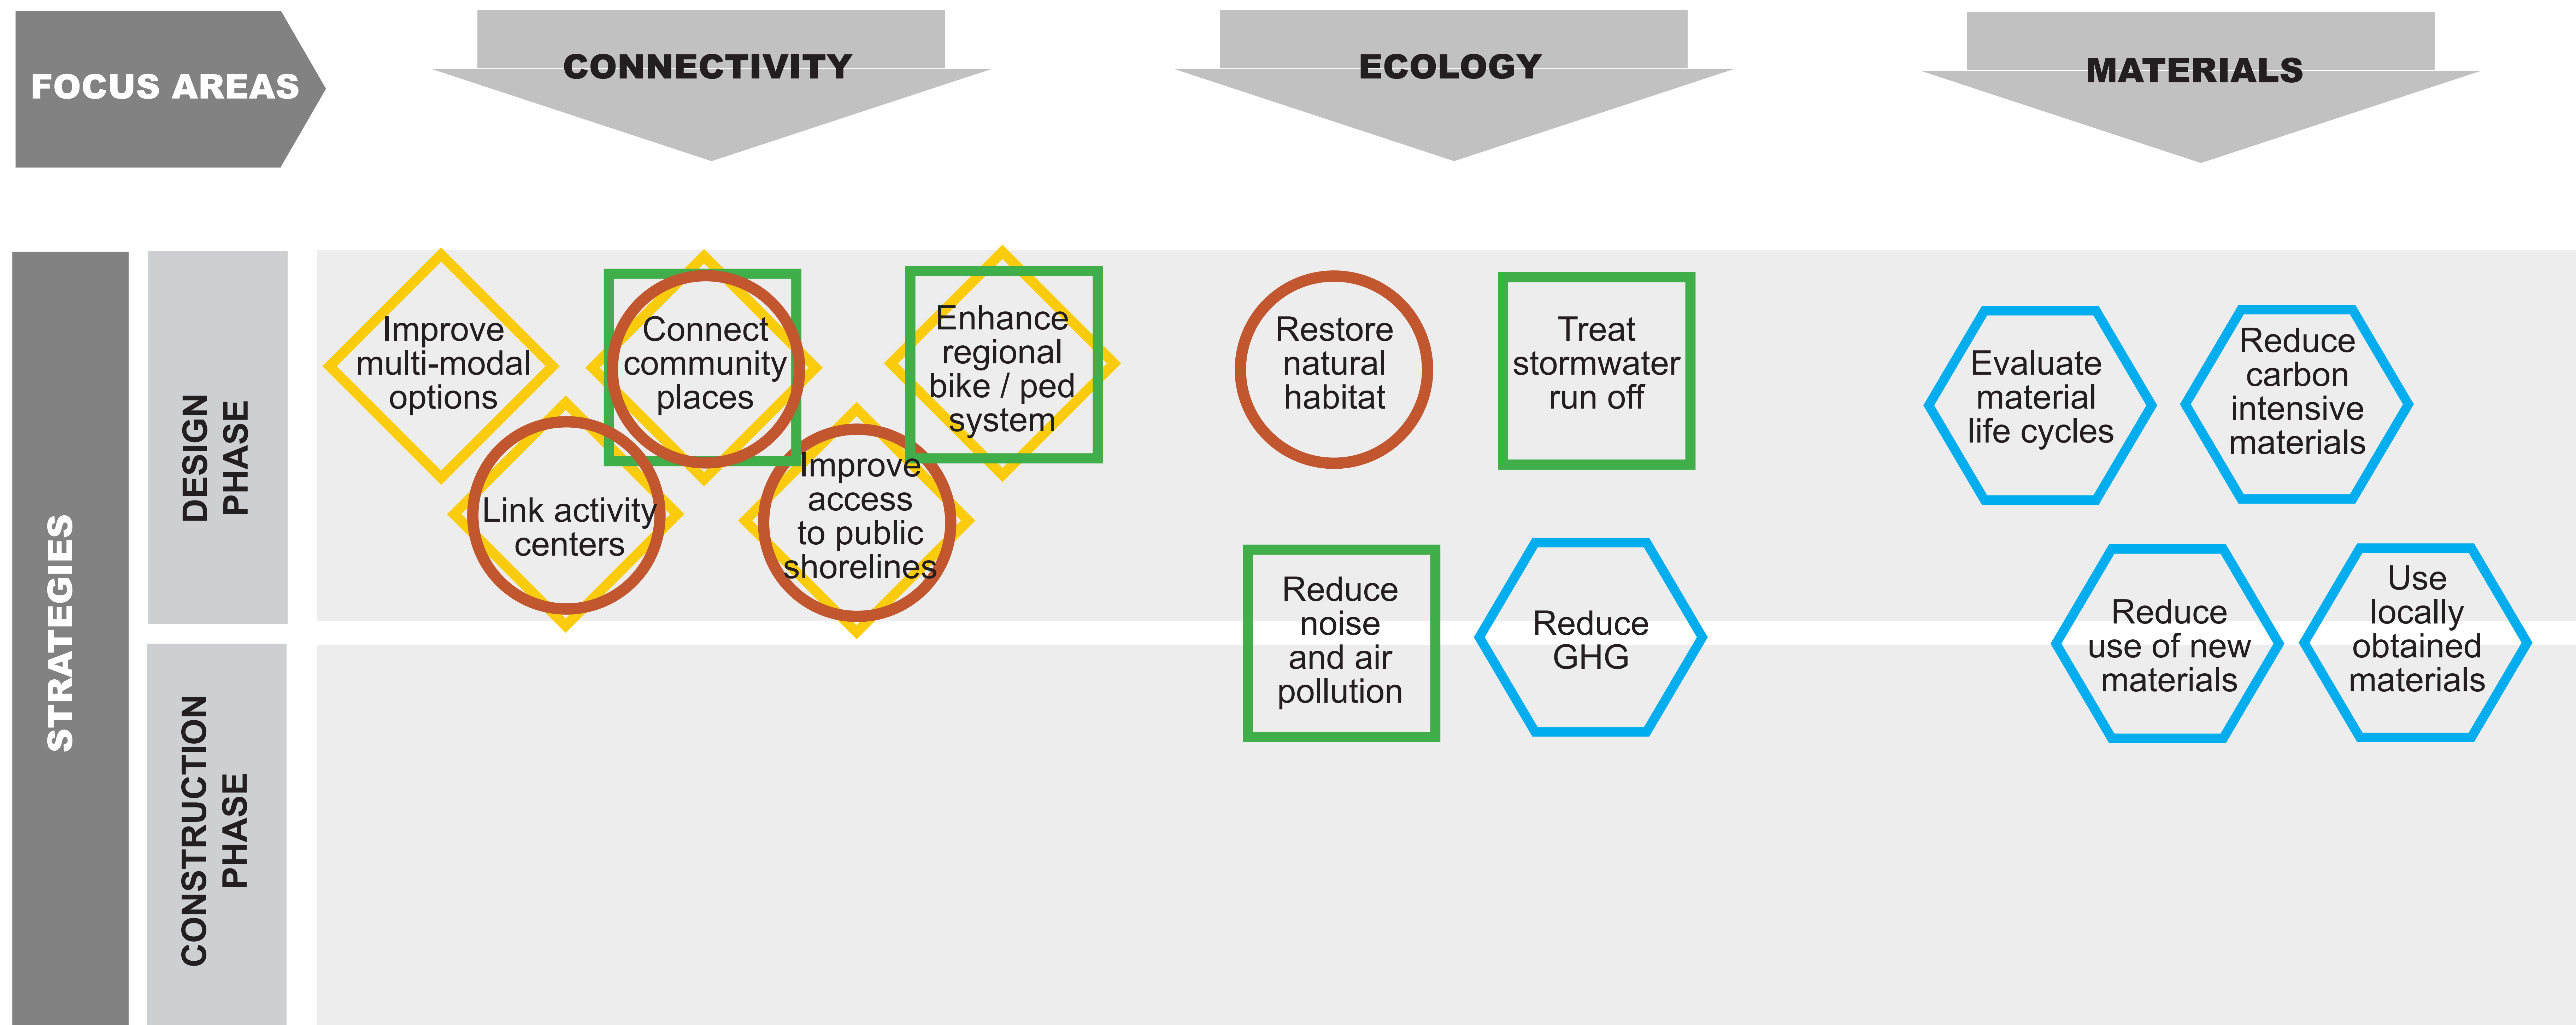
FOCUS AREAS

CONNECTIVITY

ECOLOGY

MATERIALS

STRATEGIES

DESIGN PHASE

CONSTRUCTION PHASE

Improve multi-modal options

Connect community places

Enhance regional bike / ped system

Link activity centers

Improve access to public shorelines

Restore natural habitat

Treat stormwater run off

Reduce noise and air pollution

Reduce GHG

Evaluate material life cycles

Reduce carbon intensive materials

Reduce use of new materials

Use locally obtained materials